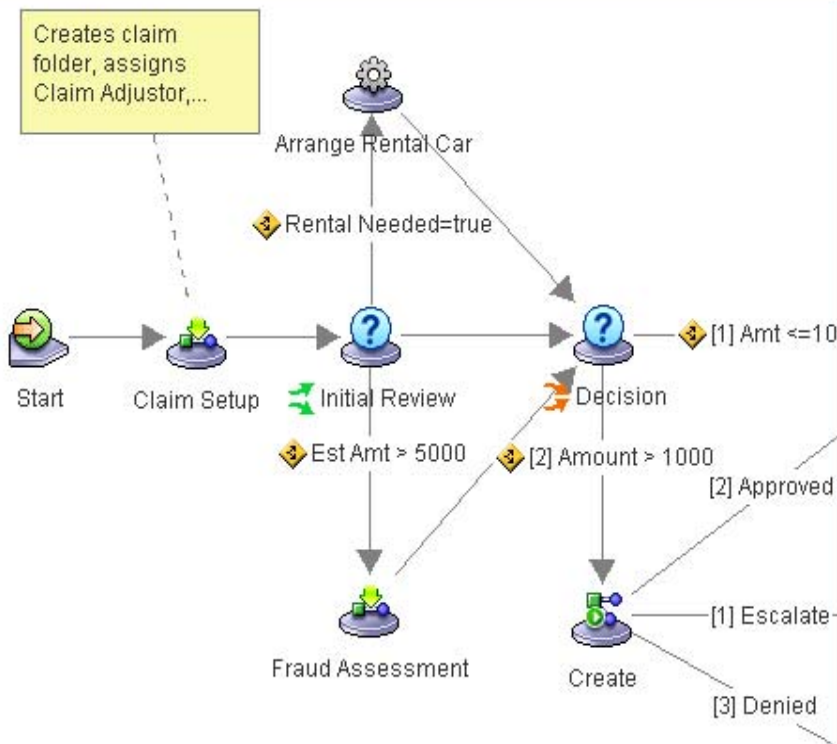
Creates claim folder, assigns Claim Adjustor,...

Arrange Rental Car

Rental Needed=true

Start

Claim Setup

Initial Review

Decision

[1] Amt <=10

Est Amt > 5000

[2] Amount > 1000

[2] Approved

Fraud Assessment

Create

[1] Escalate

[3] Denied